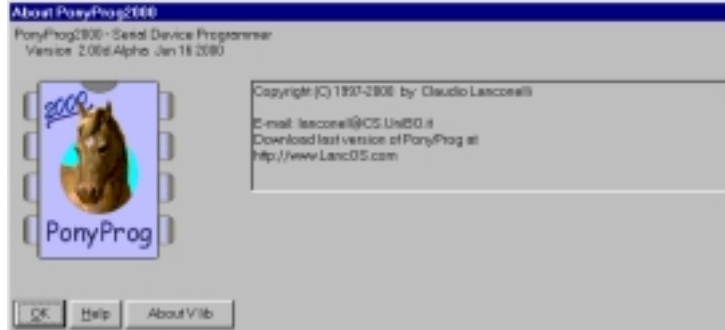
About PonyProg2000

PonyProg2000 - Serial Device Programmer
Version 2.00d Alpha Jan 16 2000

2000

PonyProg

Copyright (C) 1997-2000 by Claudio Lanconelli

E-mail: lanconel@CS.UniBO.it
Download last version of PonyProg at
http://www.LancOS.com

OK Help About V lib